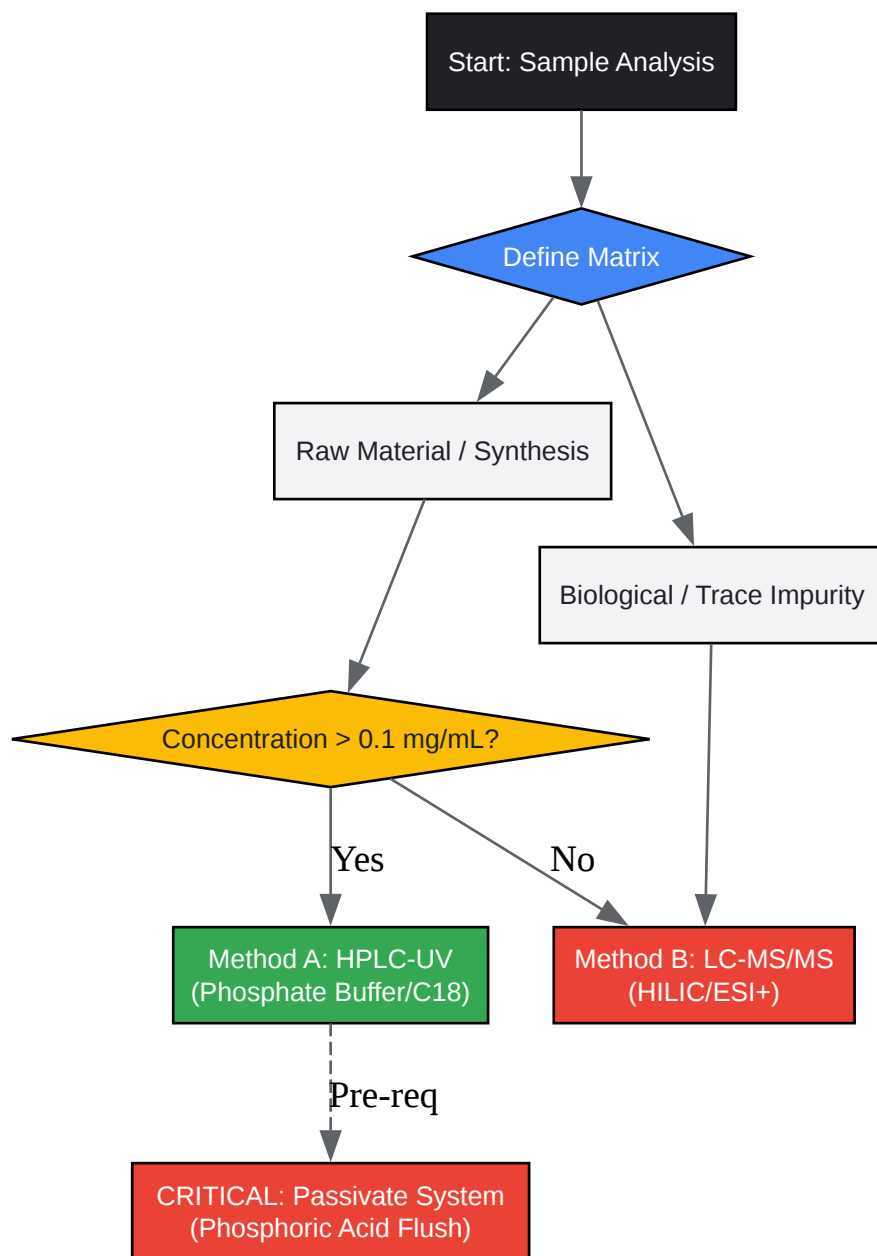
Start: Sample Analysis

Define Matrix

Raw Material / Synthesis

Biological / Trace Impurity

Concentration > 0.1 mg/mL?

Yes

No

Method A: HPLC-UV (Phosphate Buffer/C18)

Method B: LC-MS/MS (HILIC/ESI+)

Pre-req

CRITICAL: Passivate System (Phosphoric Acid Flush)